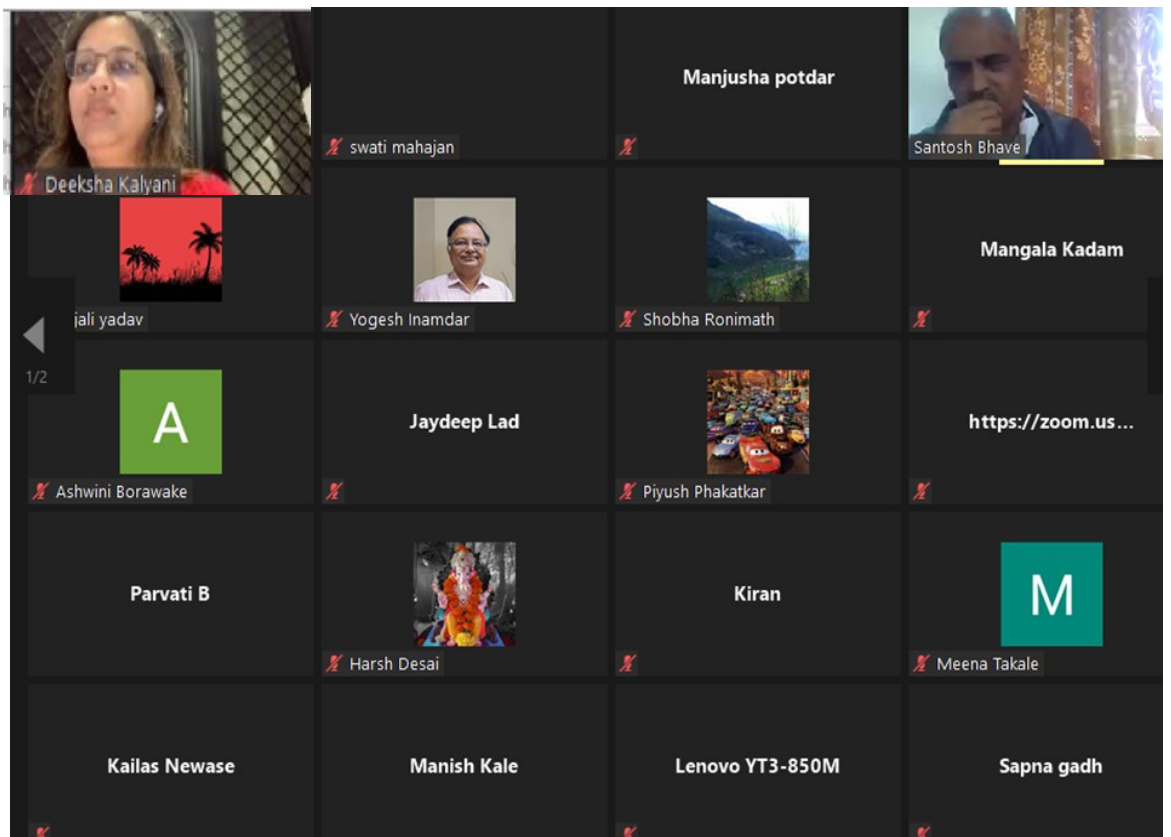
Deeksha Kalyani

swati mahajan

Manjusha potdar

Santosh Bhave

jali yadav

Yogesh Inamdar

Shobha Ronimath

Mangala Kadam

1/2

A

Ashwini Borawake

Jaydeep Lad

Piyush Phakatkar

https://zoom.us...

Parvati B

Harsh Desai

Kiran

M

Meena Takale

Kailas Newase

Manish Kale

Lenovo YT3-850M

Sapna gadh